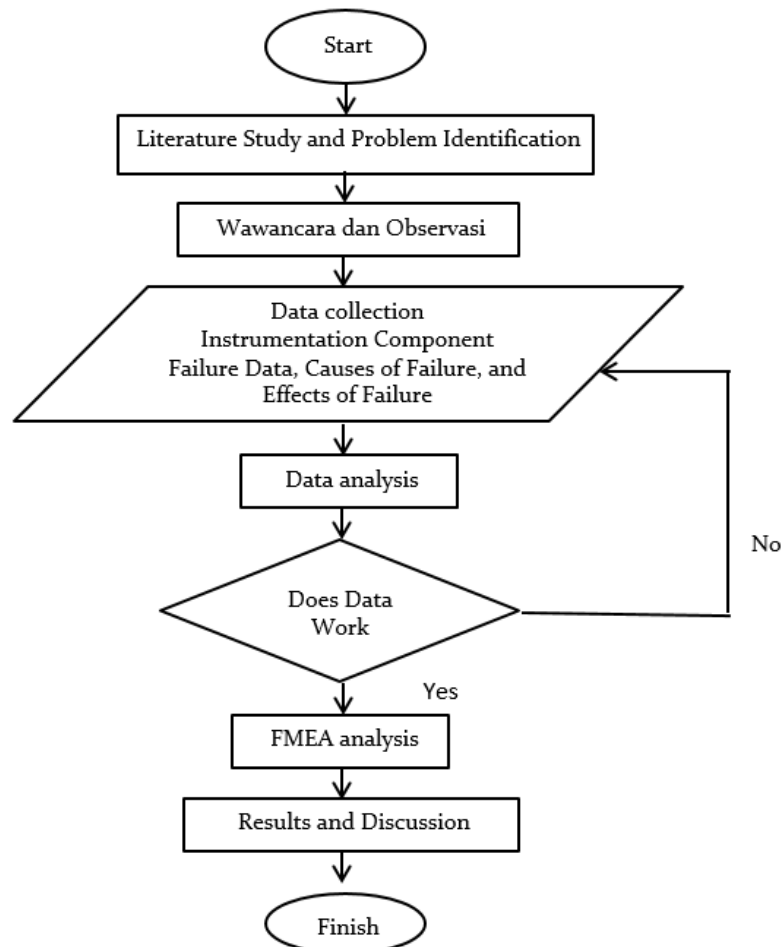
Start

Literature Study and Problem Identification

Wawancara dan Observasi

Data collection
Instrumentation Component
Failure Data, Causes of Failure, and
Effects of Failure

Data analysis

No

Does Data
Work

Yes

FMEA analysis

Results and Discussion

Finish